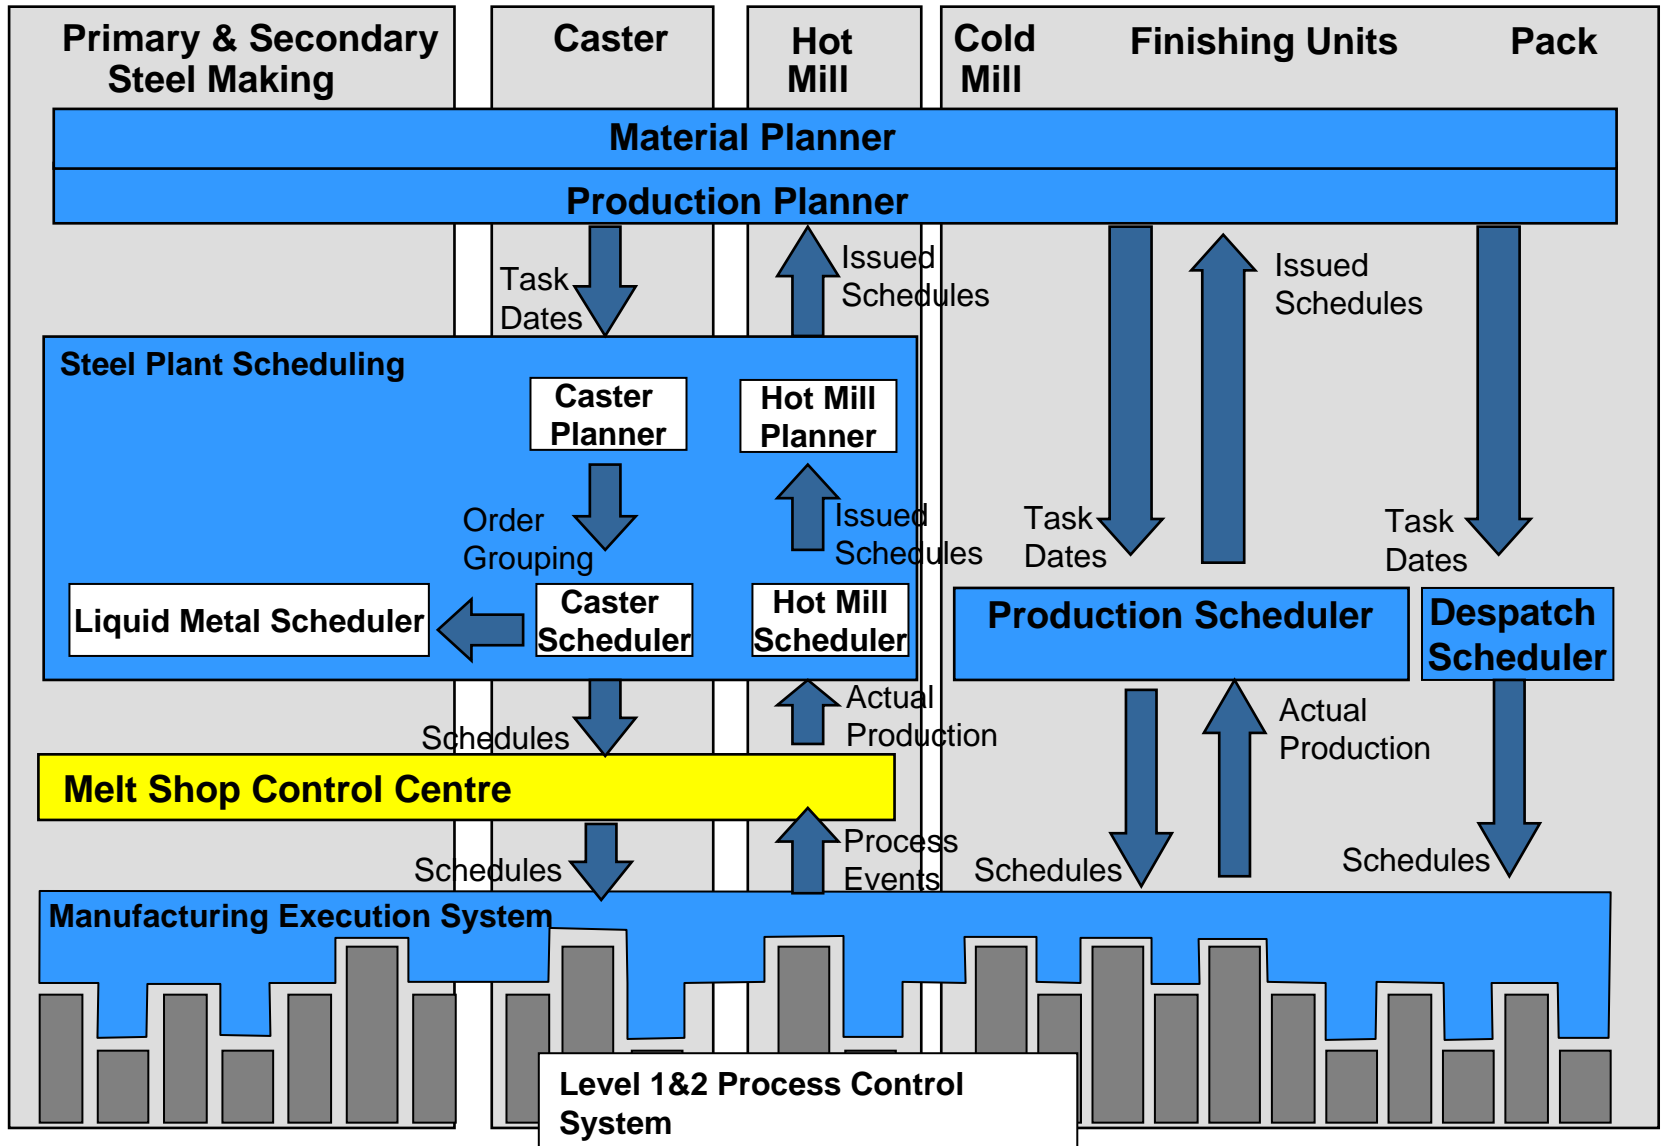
Primary & Secondary Steel Making

Caster

Hot Mill

Cold Mill

Finishing Units

Pack

Material Planner

Production Planner

Task Dates

Issued Schedules

Issued Schedules

Steel Plant Scheduling

Caster Planner

Hot Mill Planner

Order Grouping

Issued Schedules

Task Dates

Task Dates

Liquid Metal Scheduler

Caster Scheduler

Hot Mill Scheduler

Production Scheduler

Despatch Scheduler

Actual Production

Actual Production

Schedules

Melt Shop Control Centre

Process Events

Schedules

Schedules

Schedules

Manufacturing Execution System

Level 1&2 Process Control System